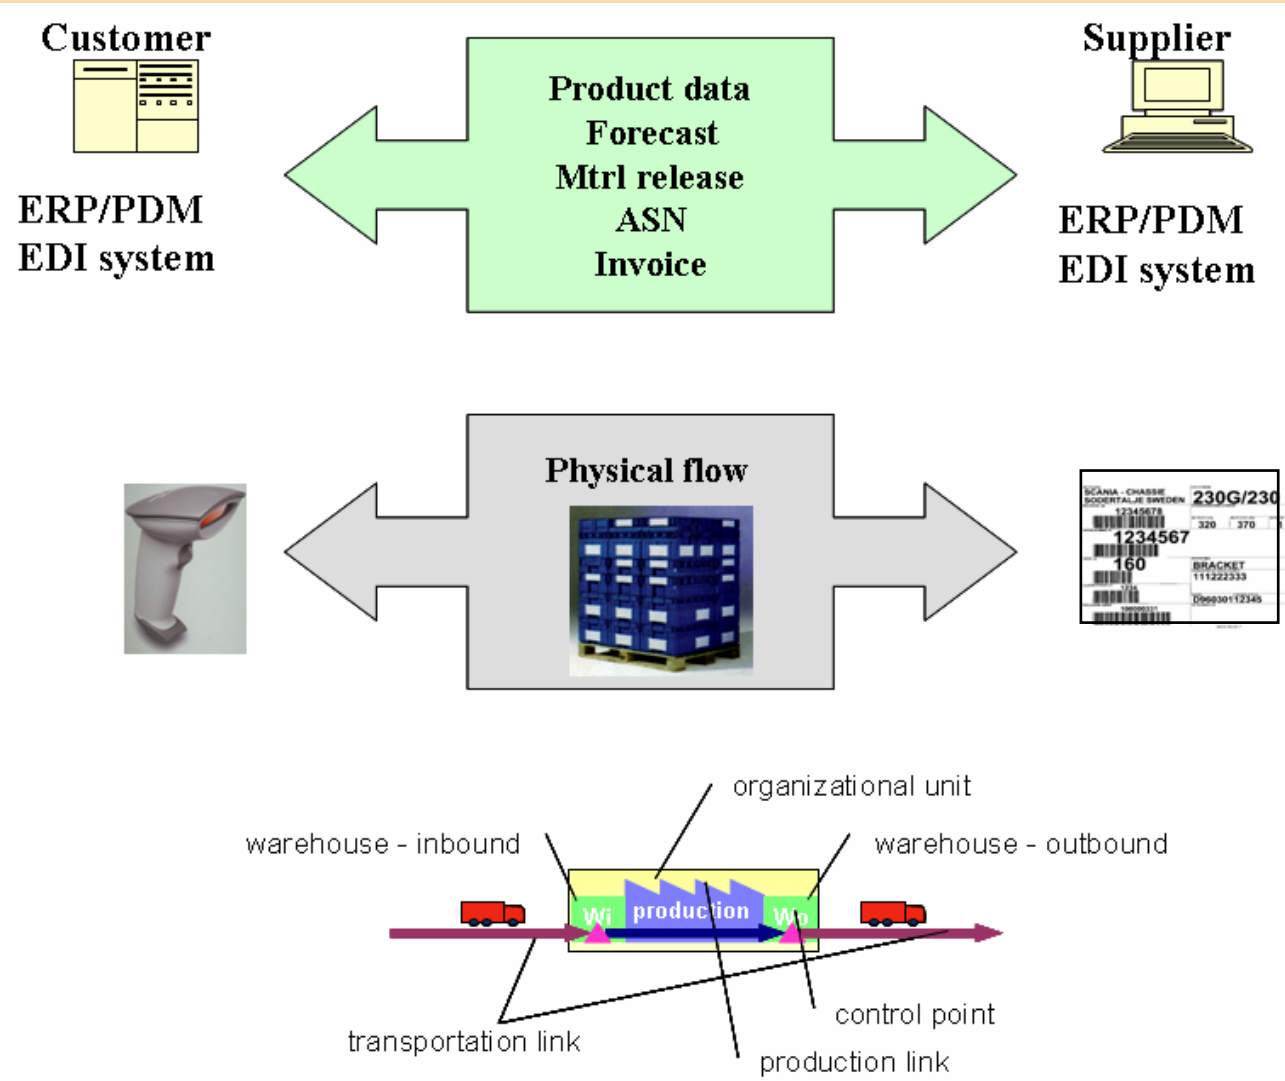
Customer

ERP/PDM
EDI system

Product data
Forecast
Mtrl release
ASN
Invoice

Supplier

ERP/PDM
EDI system

Physical flow

SCANIA - CHASSIE
SODERTALJE SWEDEN
230G/230
12345678
320
370
1234567
160
BRACKET
111222333
D96030112345

organizational unit
warehouse - inbound
warehouse - outbound
Wi
production
Wo
control point
transportation link
production link